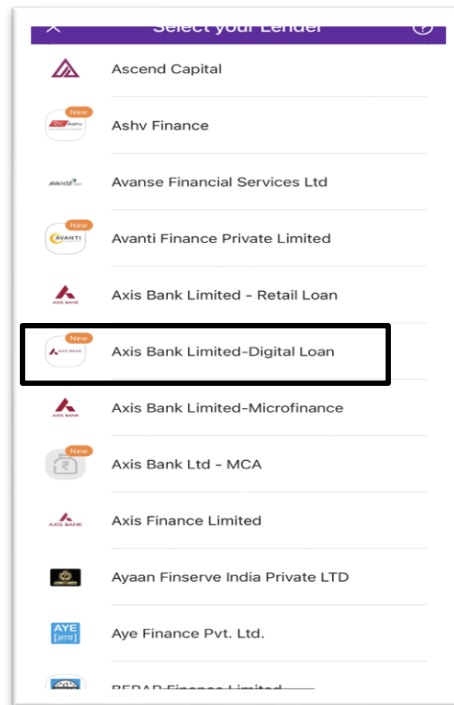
Select your Lender

Ascend Capital

New
Ashv Finance

AVANSE
Avanse Financial Services Ltd

New
AVANTI
Avanti Finance Private Limited

AXIS BANK
Axis Bank Limited - Retail Loan

New
AXIS BANK
Axis Bank Limited-Digital Loan

AXIS BANK
Axis Bank Limited-Microfinance

New
Axis Bank Ltd - MCA

AXIS BANK
Axis Finance Limited

Ayaan Finserve India Private LTD

AYE
Aye Finance Pvt. Ltd.

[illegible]